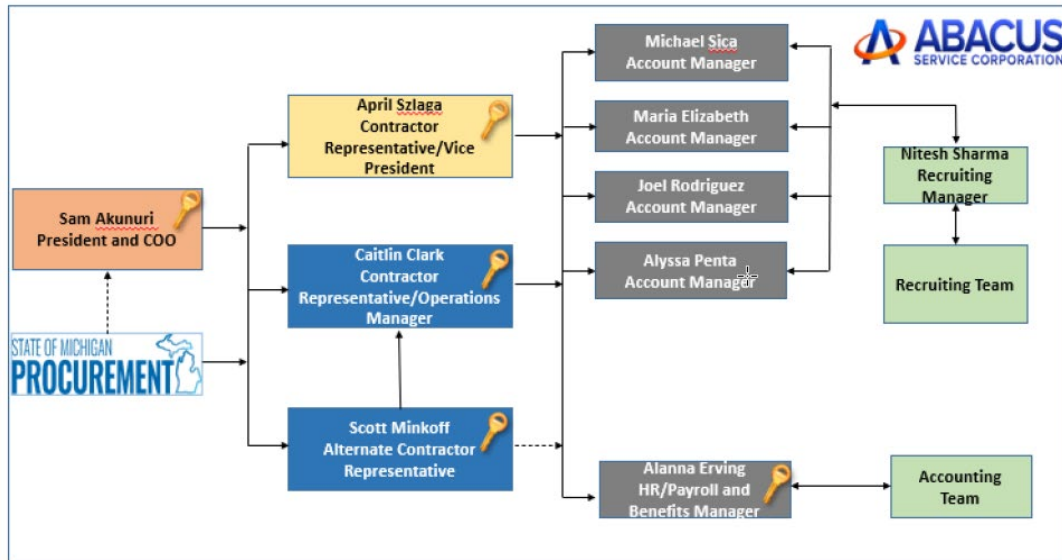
ABACUS
SERVICE CORPORATION

Sam Akunuri
President and COO

STATE OF MICHIGAN
PROCUREMENT

April Szlaga
Contractor Representative/Vice President

Caitlin Clark
Contractor Representative/Operations Manager

Scott Minkoff
Alternate Contractor Representative

Michael Sica
Account Manager

Maria Elizabeth
Account Manager

Joel Rodriguez
Account Manager

Alyssa Penta
Account Manager

Alanna Erving
HR/Payroll and Benefits Manager

Nitesh Sharma
Recruiting Manager

Recruiting Team

Accounting Team